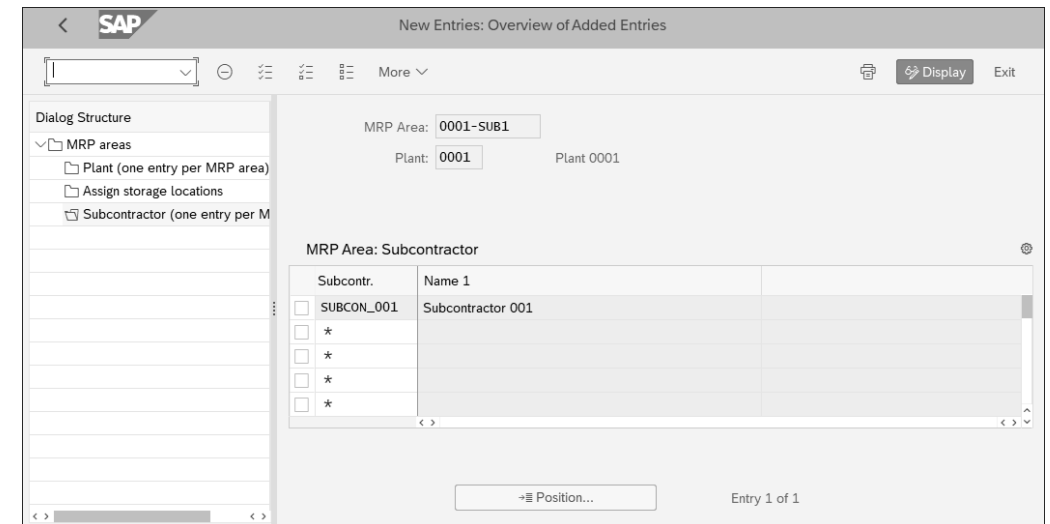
SAP

New Entries: Overview of Added Entries

More

Display

Exit

Dialog Structure

MRP areas

Plant (one entry per MRP area)

Assign storage locations

Subcontractor (one entry per M

MRP Area: 0001-SUB1

Plant: 0001

Plant 0001

MRP Area: Subcontractor

| Subcontr. | Name 1 |
|---|---|
| SUBCON_001 | Subcontractor 001 |
| * | |
| * | |
| * | |
| * | |

Position...

Entry 1 of 1